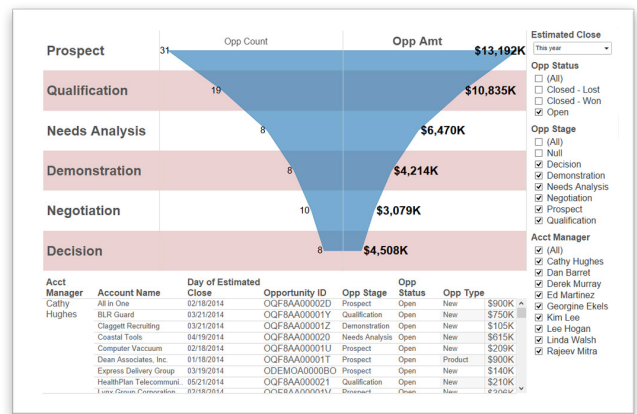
Opp Count

Opp Amt

Prospect 31 $13,192K

Qualification 19 $10,835K

Needs Analysis 8 $6,470K

Demonstration 8 $4,214K

Negotiation 10 $3,079K

Decision 8 $4,508K

Estimated Close
This year

Opp Status
(All)
Closed - Lost
Closed - Won
Open

Opp Stage
(All)
Null
Decision
Demonstration
Needs Analysis
Negotiation
Prospect
Qualification

Acct Manager
(All)
Cathy Hughes
Dan Barret
Derek Murray
Ed Martinez
Georgine Ekels
Kim Lee
Lee Hogan
Linda Walsh
Rajeev Mitra

| Acct Manager | Account Name | Day of Estimated Close | Opportunity ID | Opp Stage | Opp Status | Opp Type | |
|---|---|---|---|---|---|---|---|
| Cathy Hughes | All in One | 02/18/2014 | OQF8AA00002D | Prospect | Open | New | $900K |
| | BLR Guard | 03/21/2014 | OQF8AA00001Y | Qualification | Open | New | $750K |
| | Claggett Recruiting | 03/21/2014 | OQF8AA00001Z | Demonstration | Open | New | $105K |
| | Coastal Tools | 04/19/2014 | OQF8AA000020 | Needs Analysis | Open | New | $615K |
| | Computer Vaccuum | 02/18/2014 | OQF8AA00001U | Prospect | Open | New | $209K |
| | Dean Associates, Inc. | 01/18/2014 | OQF8AA00001T | Prospect | Open | Product | $900K |
| | Express Delivery Group | 03/19/2014 | ODEMOA000BO | Prospect | Open | New | $140K |
| | HealthPlan Telecommuni.. | 05/21/2014 | OQF8AA000021 | Qualification | Open | New | $210K |
| | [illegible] | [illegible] | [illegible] | Prospect | Open | New | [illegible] |